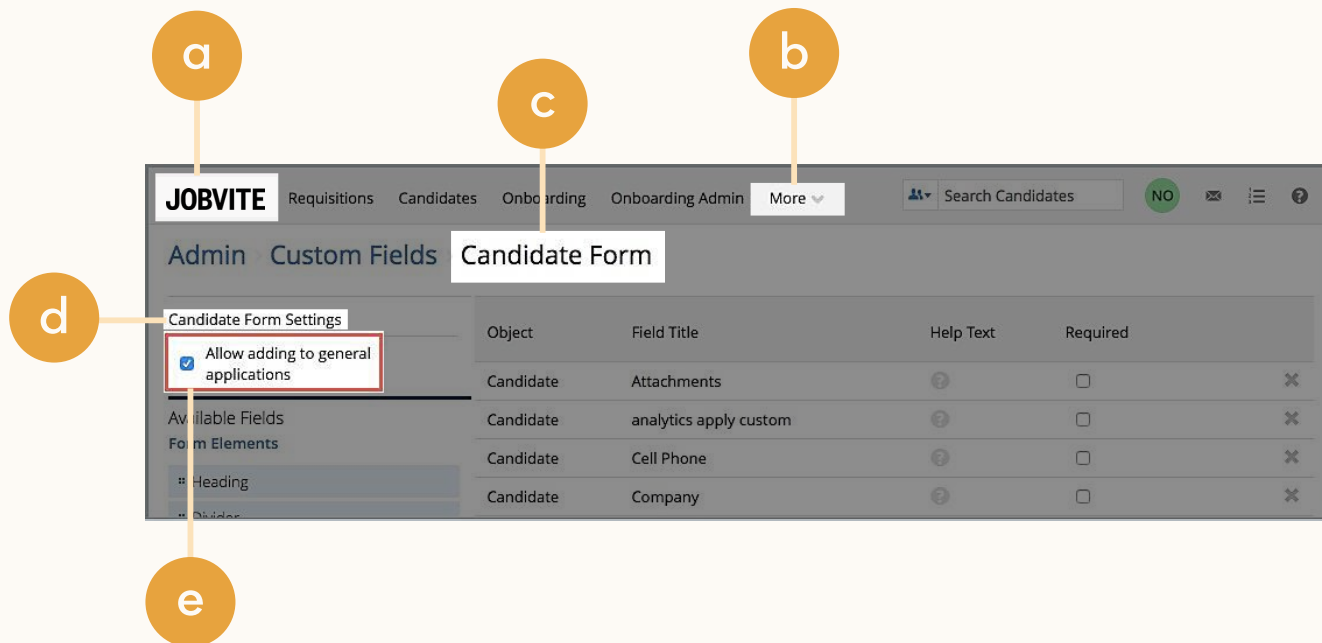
a

b

c

JOBVITE Requisitions Candidates Onboarding Onboarding Admin More

Search Candidates

NO

Admin Custom Fields Candidate Form

d

Candidate Form Settings

Allow adding to general applications

Available Fields

Form Elements

Heading

Divider

| Object | Field Title | Help Text | Required |
|---|---|---|---|
| Candidate | Attachments | | |
| Candidate | analytics apply custom | | |
| Candidate | Cell Phone | | |
| Candidate | Company | | |

e